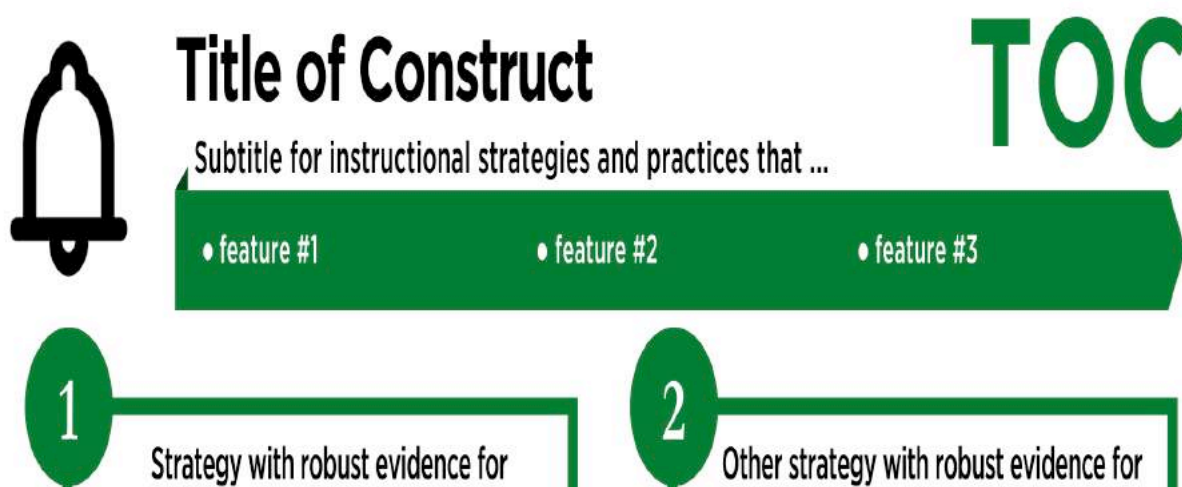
Title of Construct

TOC

Subtitle for instructional strategies and practices that ...

• feature #1

• feature #2

• feature #3

1

Strategy with robust evidence for

2

Other strategy with robust evidence for